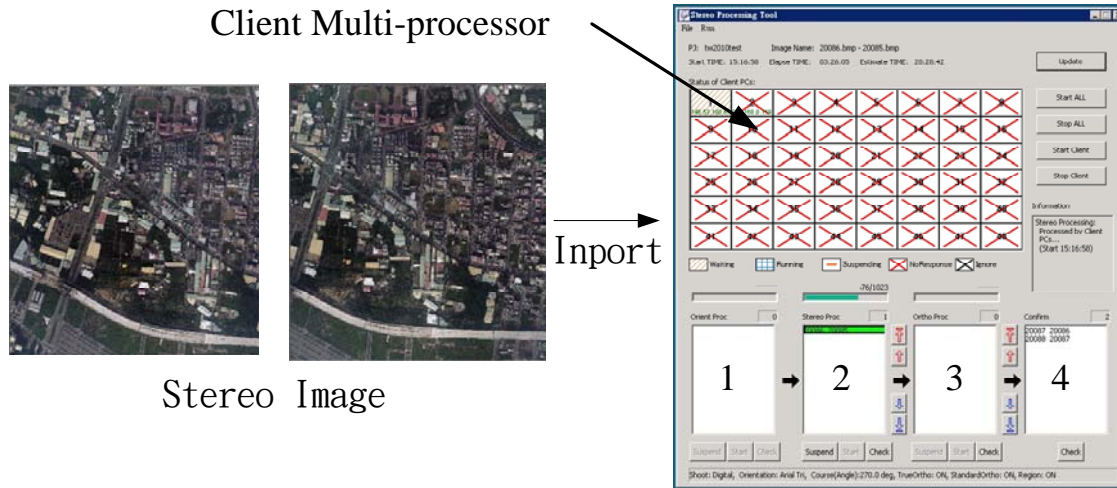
Client Multi-processor

Inport

Stereo Image

Stereo Processing Tool

File Run

PJ: tw2010test Image Name: 20086.bmp - 20085.bmp

Start TIME: 15.16.50 Elapse TIME: 03.26.05 Estimate TIME: 20.28.42

Update

Status of Client PCs:

| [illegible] | 2 | 3 | 4 | 5 | 6 | 7 | 8 |
|---|---|---|---|---|---|---|---|
| 9 | 10 | 11 | 12 | 13 | 14 | 15 | 16 |
| 17 | 18 | 19 | 20 | 21 | 22 | 23 | 24 |
| 25 | 26 | 27 | 28 | 29 | 30 | 31 | 32 |
| 33 | 34 | 35 | 36 | 37 | 38 | 39 | 40 |
| 41 | 42 | 43 | 44 | 45 | 46 | 47 | 48 |

Start ALL

Stop ALL

Start Client

Stop Client

Information

Stereo Processing: Processed by Client PCs... (Start 15:16:50)

Waiting Running Suspending NoResponse Ignore

-76/1023

Orient Proc 0

Stereo Proc 1

Ortho Proc 0

Confirm 2

20087 20086
20088 20087

1

2

3

4

Suspend Start Check

Suspend Start Check

Suspend Start Check

Check

Shoot: Digital, Orientation: Arial Tri, Course(Angle):270.0 deg, TrueOrtho: ON, StandardOrtho: ON, Region: ON